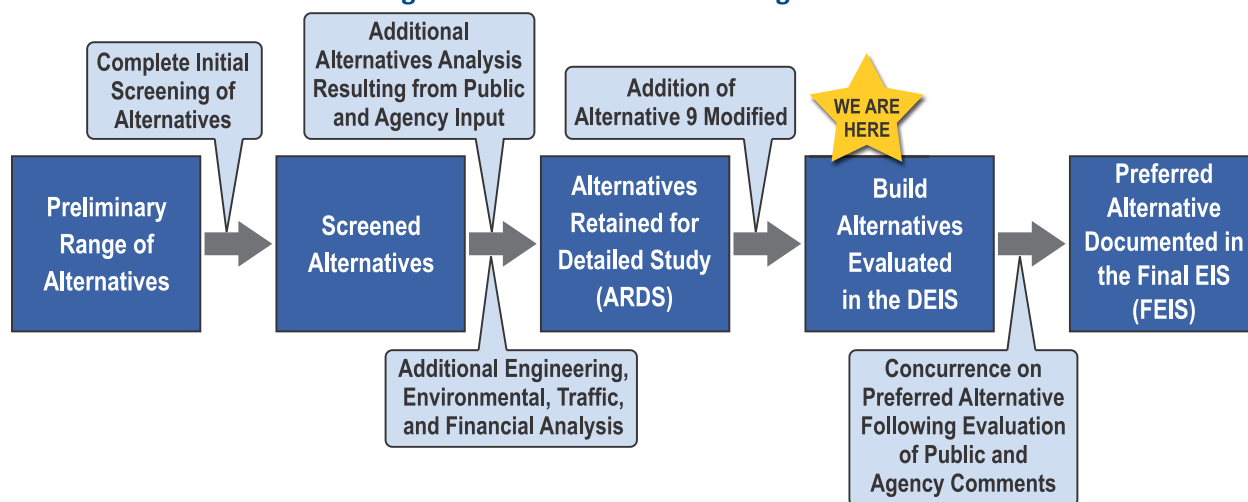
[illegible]

Complete Initial Screening of Alternatives

Additional Alternatives Analysis Resulting from Public and Agency Input

Addition of Alternative 9 Modified

WE ARE HERE

Preliminary Range of Alternatives

Screened Alternatives

Alternatives Retained for Detailed Study (ARDS)

Build Alternatives Evaluated in the DEIS

Preferred Alternative Documented in the Final EIS (FEIS)

Additional Engineering, Environmental, Traffic, and Financial Analysis

Concurrence on Preferred Alternative Following Evaluation of Public and Agency Comments